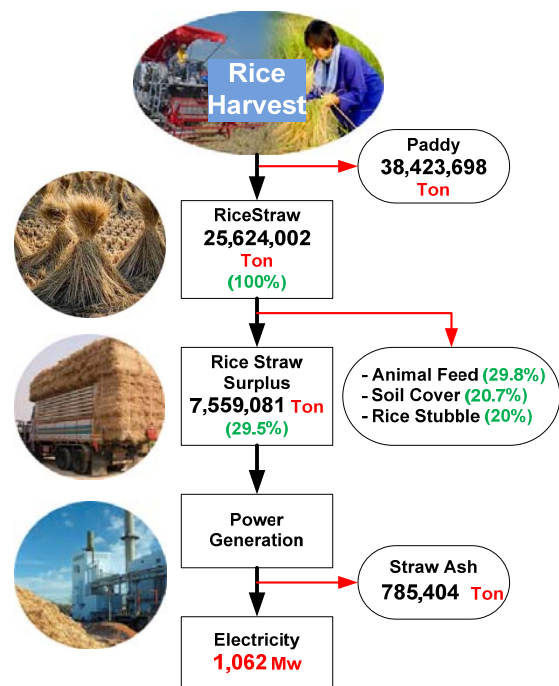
Rice Harvest

Paddy
38,423,698
Ton

RiceStraw
25,624,002
Ton
(100%)

Rice Straw Surplus
7,559,081 Ton
(29.5%)

- Animal Feed (29.8%)
- Soil Cover (20.7%)
- Rice Stubble (20%)

Power Generation

Straw Ash
785,404 Ton

Electricity
1,062 Mw